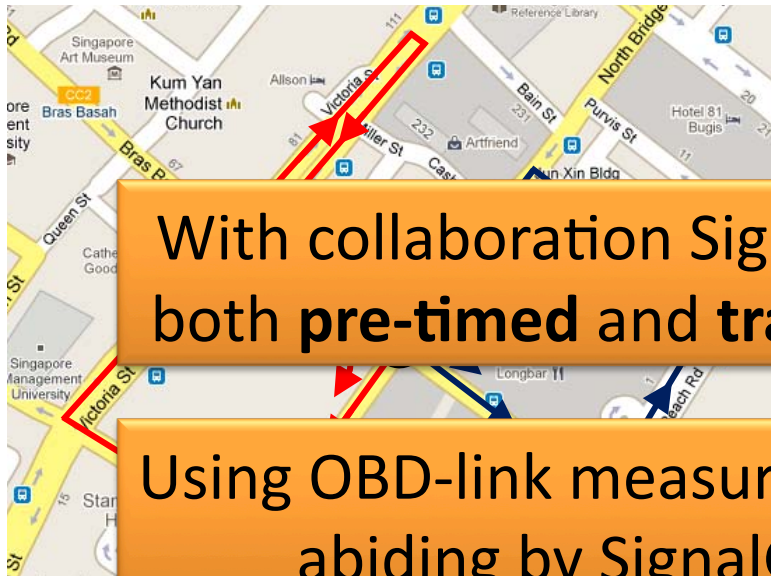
Singapore Art Museum

Kum Yan Methodist Church

CC2 Bras Basah

ore ent sity

Allson

Victoria St

Bain St

Purvis St

North Bridge

Reference Library

Hotel 81 Bugis

Bras B

Queen St

Miller St

232

Artfriend

231

Cas

Sun Xin Bldg

111

81

67

20

Cathe Good

St

With collaboration Sig both **pre-timed** and **tra**

Singapore Management University

Victoria St

Longbar

Beach Rd

Using OBD-link measur abiding by Signal

15

Stan H

St